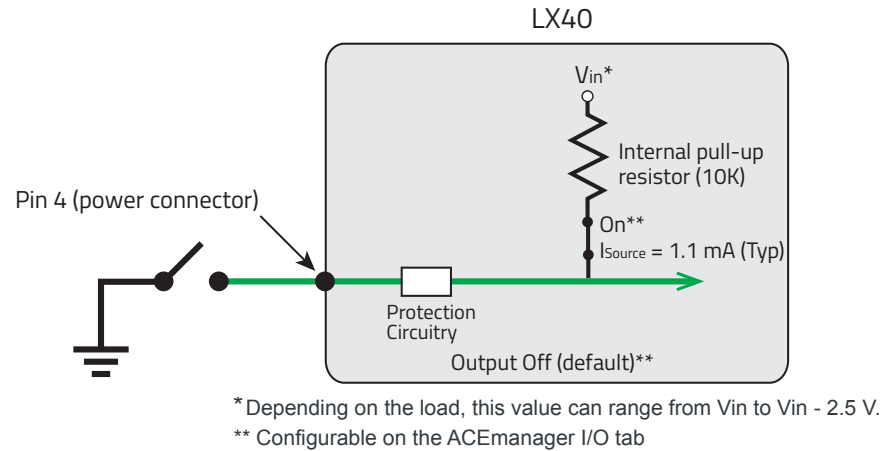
LX40

$V_{in}$*

Internal pull-up resistor (10K)

Pin 4 (power connector)

On**

$I_{Source}$ = 1.1 mA (Typ)

Protection Circuitry

Output Off (default)**

* Depending on the load, this value can range from Vin to Vin - 2.5 V.

** Configurable on the ACEmanager I/O tab